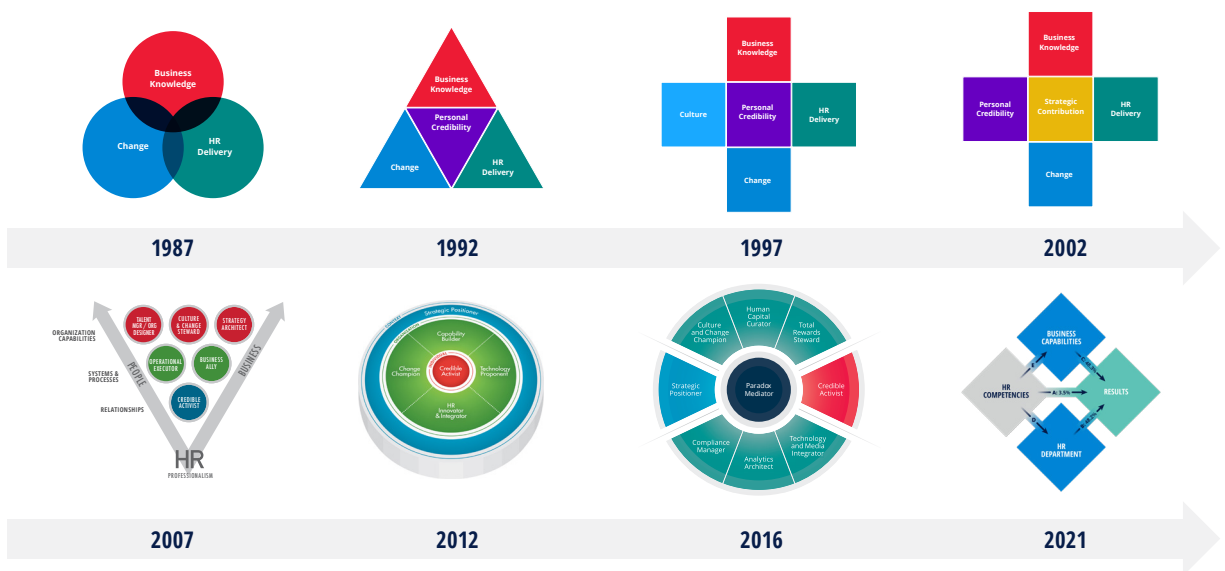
Business Knowledge
Change
HR Delivery

Business Knowledge
Personal Credibility
Change
HR Delivery

Business Knowledge
Culture
Personal Credibility
HR Delivery
Change

Business Knowledge
Personal Credibility
Strategic Contribution
HR Delivery
Change

1987
1992
1997
2002

ORGANIZATION CAPABILITIES
SYSTEMS & PROCESSES
RELATIONSHIPS
TALENT MGR / ORG DESIGNER
CULTURE & CHANGE STEWARD
STRATEGY ARCHITECT
OPERATIONAL EXECUTOR
BUSINESS ALLY
CREDIBLE ACTIVIST
PEOPLE
BUSINESS
HR
PROFESSIONALISM

Strategic Positioner
Capability Builder
Change Champion
Credible Activist
Technology Proponent
HR Innovator & Integrator

Human Capital Curator
Culture and Change Champion
Total Rewards Steward
Strategic Positioner
Paradox Mediator
Credible Activist
Compliance Manager
Analytics Architect
Technology and Media Integrator

BUSINESS CAPABILITIES
HR COMPETENCIES
A: 3.5%
RESULTS
HR DEPARTMENT

2007
2012
2016
2021